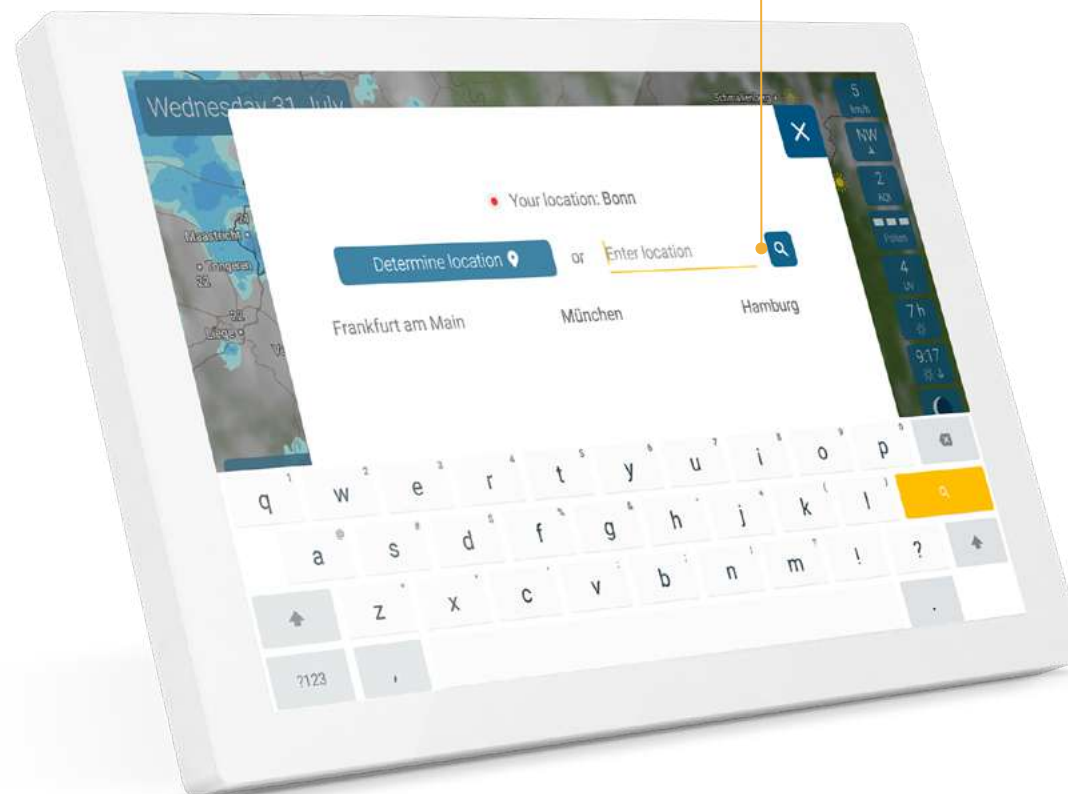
Wednesday 31 July

Schmallenberg

Maastricht

Tongeren

Liège

S
km/h

NW

2
AQI

Pollen

4
UV

7 h

9:17

Your location: Bonn

Determine location

or

Enter location

Frankfurt am Main

München

Hamburg

1 q
2 w
3 e
4 r
5 t
6 y
7 u
8 i
9 o
0 p

@ a
# s
$ d
% f
& g
- h
+ j
( k
) l

z
x
c
v
b
n
m
!
?

?123
,
.